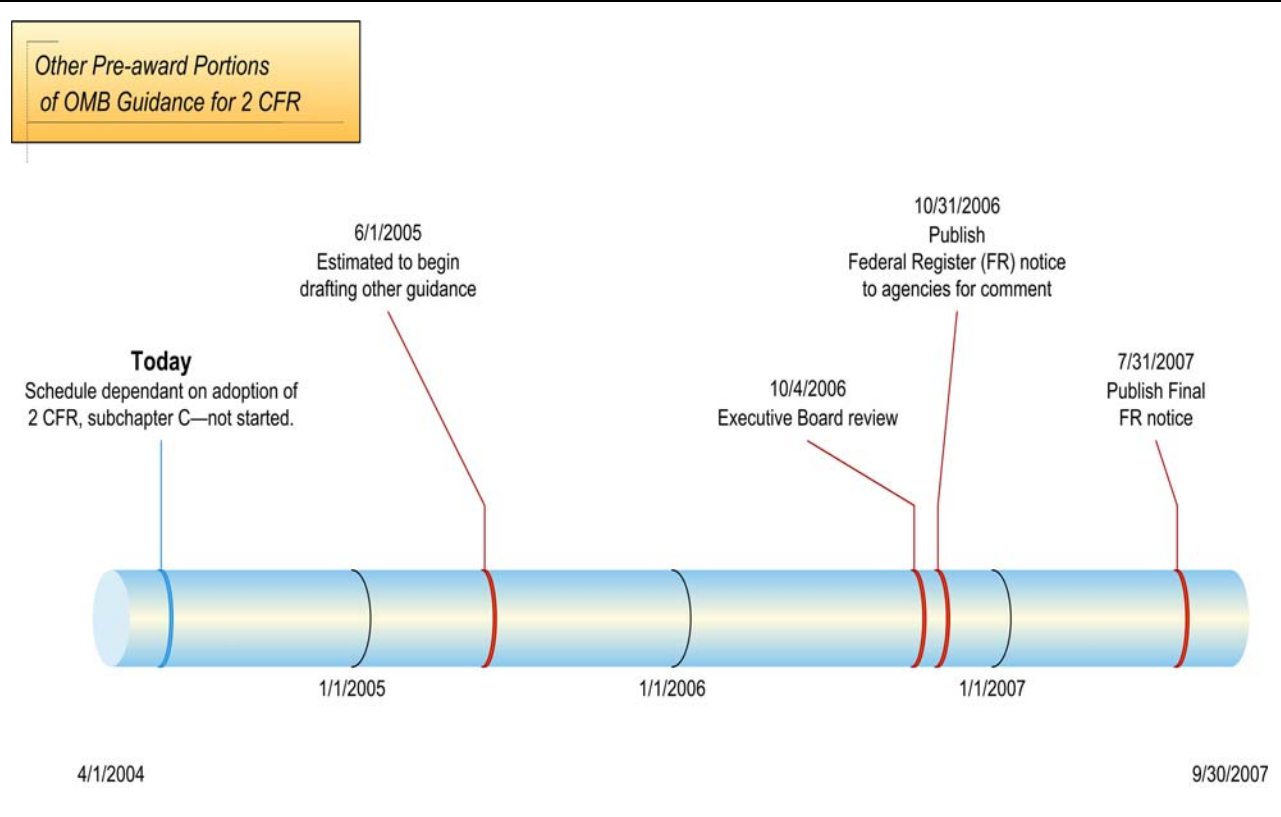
Other Pre-award Portions of OMB Guidance for 2 CFR

6/1/2005
Estimated to begin drafting other guidance

10/31/2006
Publish
Federal Register (FR) notice to agencies for comment

Today
Schedule dependant on adoption of 2 CFR, subchapter C—not started.

10/4/2006
Executive Board review

7/31/2007
Publish Final FR notice

1/1/2005

1/1/2006

1/1/2007

4/1/2004

9/30/2007